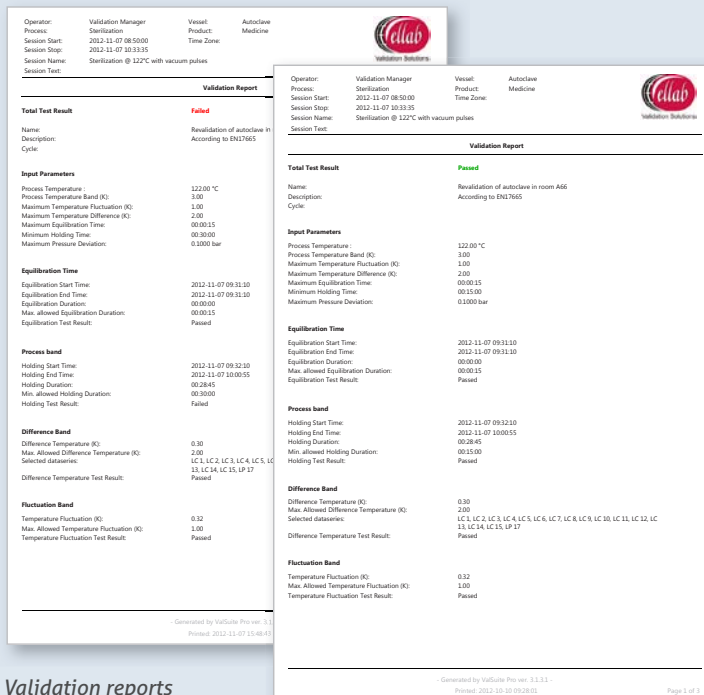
Operator: Validation Manager
Process: Sterilization
Session Start: 2012-11-07 08:50:00
Session Stop: 2012-11-07 10:33:35
Session Name: Sterilization @ 122°C with vacuum pulses
Session Text:
Vessel: Autoclave
Product: Medicine
Time Zone:

Ellab
Validation Solutions

Validation Report

Total Test Result Failed

Name: Revalidation of autoclave in
Description: According to EN17665
Cycle:

Input Parameters

Process Temperature : 122.00 °C
Process Temperature Band (K): 3.00
Maximum Temperature Fluctuation (K): 1.00
Maximum Temperature Difference (K): 2.00
Maximum Equilibration Time: 00:00:15
Minimum Holding Time: 00:30:00
Maximum Pressure Deviation: 0.1000 bar

Equilibration Time

Equilibration Start Time: 2012-11-07 09:31:10
Equilibration End Time: 2012-11-07 09:31:10
Equilibration Duration: 00:00:00
Max. allowed Equilibration Duration: 00:00:15
Equilibration Test Result: Passed

Process band

Holding Start Time: 2012-11-07 09:32:10
Holding End Time: 2012-11-07 10:00:55
Holding Duration: 00:28:45
Min. allowed Holding Duration: 00:30:00
Holding Test Result: Failed

Difference Band

Difference Temperature (K): 0.30
Max. Allowed Difference Temperature (K): 2.00
Selected dataseries: LC 1, LC 2, LC 3, LC 4, LC 5, LC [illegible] 13, LC 14, LC 15, LP 17
Difference Temperature Test Result: Passed

Fluctuation Band

Temperature Fluctuation (K): 0.32
Max. Allowed Temperature Fluctuation (K): 1.00
Temperature Fluctuation Test Result: Passed

- Generated by ValSuite Pro ver. 3.1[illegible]
Printed: 2012-11-07 15:48:43

Operator: Validation Manager
Process: Sterilization
Session Start: 2012-11-07 08:50:00
Session Stop: 2012-11-07 10:33:35
Session Name: Sterilization @ 122°C with vacuum pulses
Session Text:
Vessel: Autoclave
Product: Medicine
Time Zone:

Ellab
Validation Solutions

Validation Report

Total Test Result Passed

Name: Revalidation of autoclave in room A66
Description: According to EN17665
Cycle:

Input Parameters

Process Temperature : 122.00 °C
Process Temperature Band (K): 3.00
Maximum Temperature Fluctuation (K): 1.00
Maximum Temperature Difference (K): 2.00
Maximum Equilibration Time: 00:00:15
Minimum Holding Time: 00:15:00
Maximum Pressure Deviation: 0.1000 bar

Equilibration Time

Equilibration Start Time: 2012-11-07 09:31:10
Equilibration End Time: 2012-11-07 09:31:10
Equilibration Duration: 00:00:00
Max. allowed Equilibration Duration: 00:00:15
Equilibration Test Result: Passed

Process band

Holding Start Time: 2012-11-07 09:32:10
Holding End Time: 2012-11-07 10:00:55
Holding Duration: 00:28:45
Min. allowed Holding Duration: 00:15:00
Holding Test Result: Passed

Difference Band

Difference Temperature (K): 0.30
Max. Allowed Difference Temperature (K): 2.00
Selected dataseries: LC 1, LC 2, LC 3, LC 4, LC 5, LC 6, LC 7, LC 8, LC 9, LC 10, LC 11, LC 12, LC 13, LC 14, LC 15, LP 17
Difference Temperature Test Result: Passed

Fluctuation Band

Temperature Fluctuation (K): 0.32
Max. Allowed Temperature Fluctuation (K): 1.00
Temperature Fluctuation Test Result: Passed

- Generated by ValSuite Pro ver. 3.1.3.1 -
Printed: 2012-10-10 09:28:01
Page 1 of 3

Validation reports